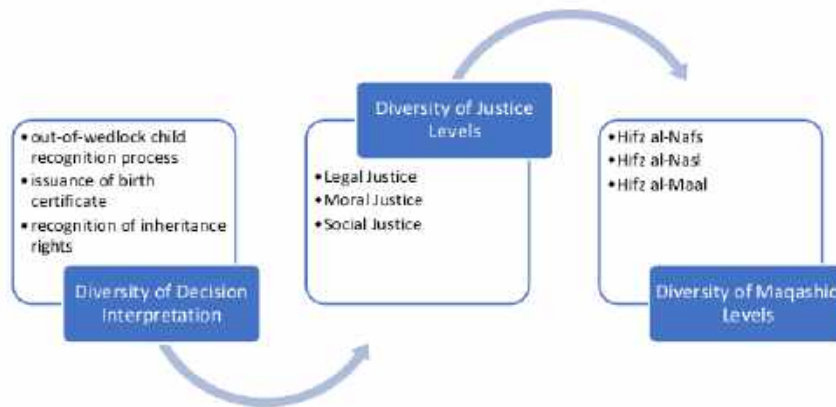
• out-of-wedlock child recognition process
• issuance of birth certificate
• recognition of inheritance rights

Diversity of Decision Interpretation

Diversity of Justice Levels

• Legal Justice
• Moral Justice
• Social Justice

• Hifz al-Nafs
• Hifz al-Nasl
• Hifz al-Maal

Diversity of Maqashid Levels